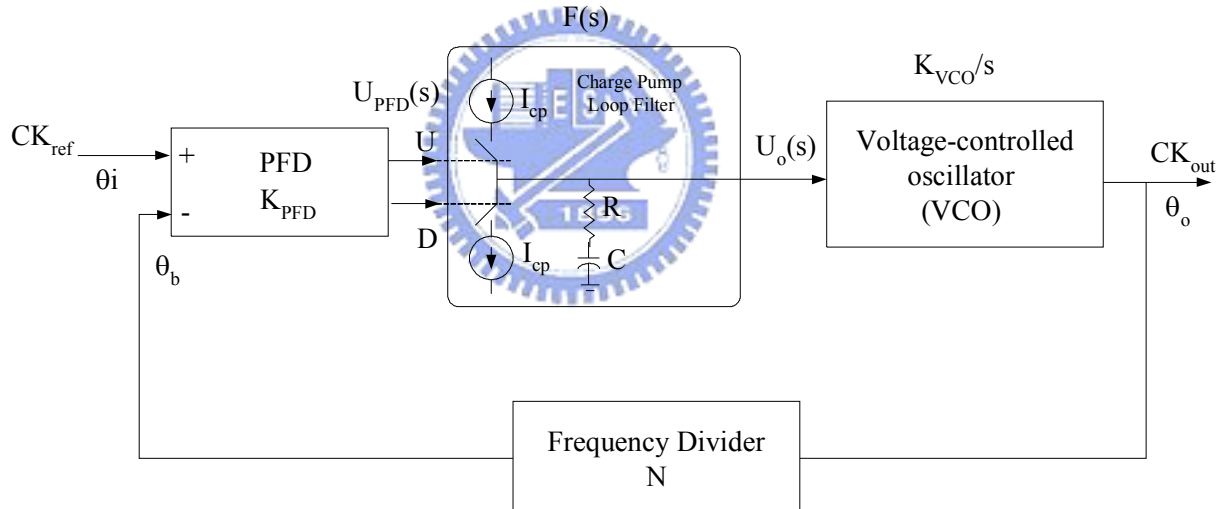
F(s)

$U_{PFD}(s)$

Charge Pump
Loop Filter

$K_{VCO}/s$

$CK_{ref}$

$\theta i$

+

-

PFD
$K_{PFD}$

U

D

$I_{cp}$

$I_{cp}$

R

C

$U_o(s)$

Voltage-controlled
oscillator
(VCO)

$CK_{out}$

$\theta_o$

$\theta_b$

Frequency Divider
N